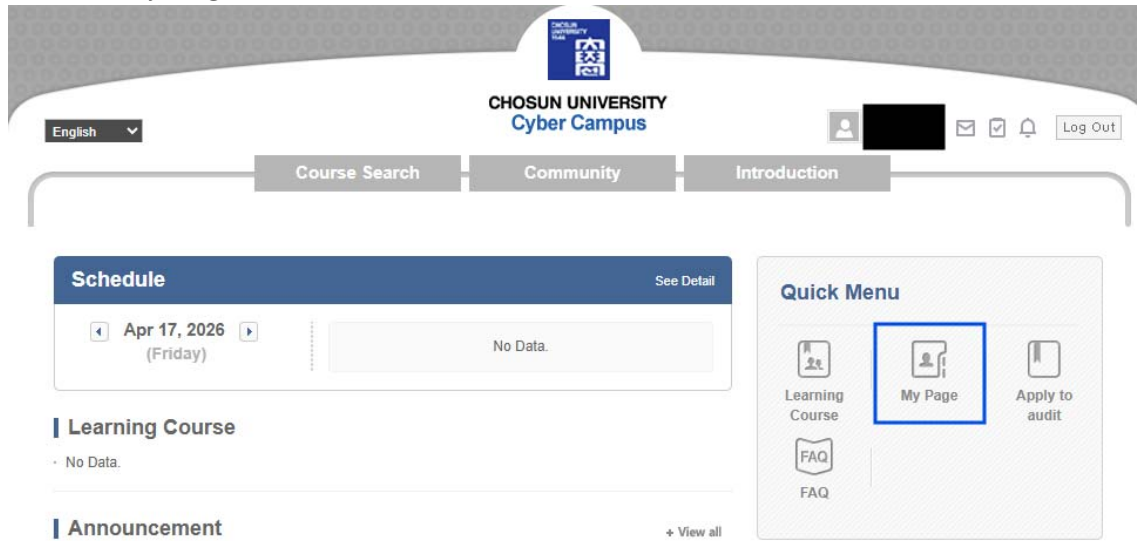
CHOSUN UNIVERSITY
Cyber Campus

English

Log Out

Course Search
Community
Introduction

Schedule
See Detail

Apr 17, 2026
(Friday)

No Data.

Learning Course
· No Data.

Announcement
+ View all

Quick Menu

Learning Course
My Page
Apply to audit
FAQ
FAQ